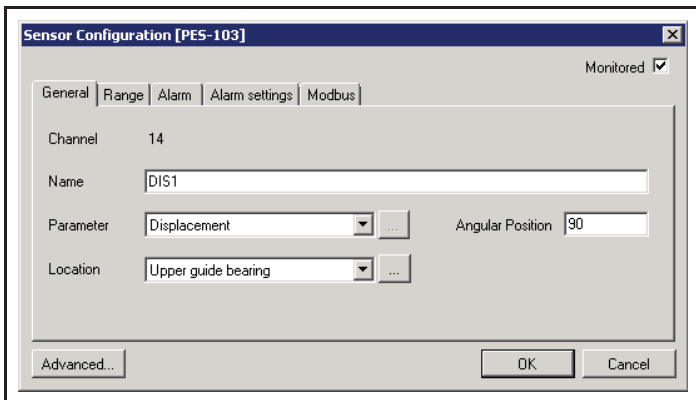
Sensor Configuration [PES-103]

Monitored

General | Range | Alarm | Alarm settings | Modbus

Channel 14

Name DIS1

Parameter Displacement ...

Angular Position 90

Location Upper guide bearing ...

Advanced...

OK

Cancel